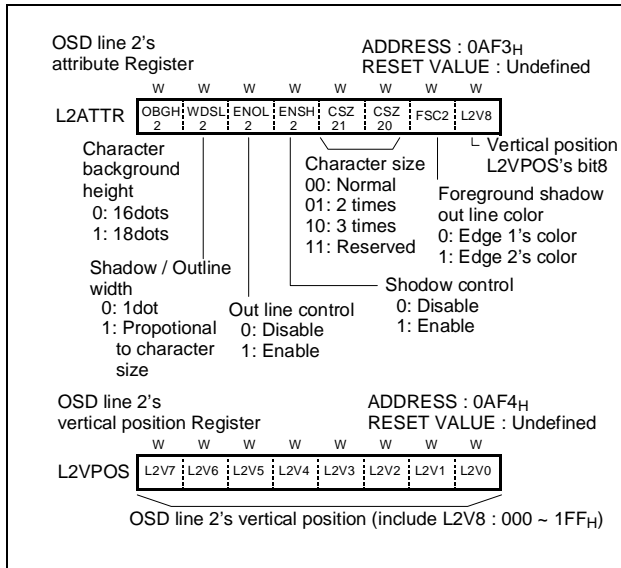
OSD line 2's attribute Register

ADDRESS : 0AF3$_H$
RESET VALUE : Undefined

| W | W | W | W | W | W | W | W |
|---|---|---|---|---|---|---|---|
| OBGH 2 | WDSL 2 | ENOL 2 | ENSH 2 | CSZ 21 | CSZ 20 | FSC2 | L2V8 |

L2ATTR

Vertical position L2VPOS's bit8

Character background height
0: 16dots
1: 18dots

Character size
00: Normal
01: 2 times
10: 3 times
11: Reserved

Foreground shadow out line color
0: Edge 1's color
1: Edge 2's color

Shadow / Outline width
0: 1dot
1: Propotional to character size

Out line control
0: Disable
1: Enable

Shodow control
0: Disable
1: Enable

OSD line 2's vertical position Register

ADDRESS : 0AF4$_H$
RESET VALUE : Undefined

| W | W | W | W | W | W | W | W |
|---|---|---|---|---|---|---|---|
| L2V7 | L2V6 | L2V5 | L2V4 | L2V3 | L2V2 | L2V1 | L2V0 |

L2VPOS

OSD line 2's vertical position (include L2V8 : 000 ~ 1FF$_H$)